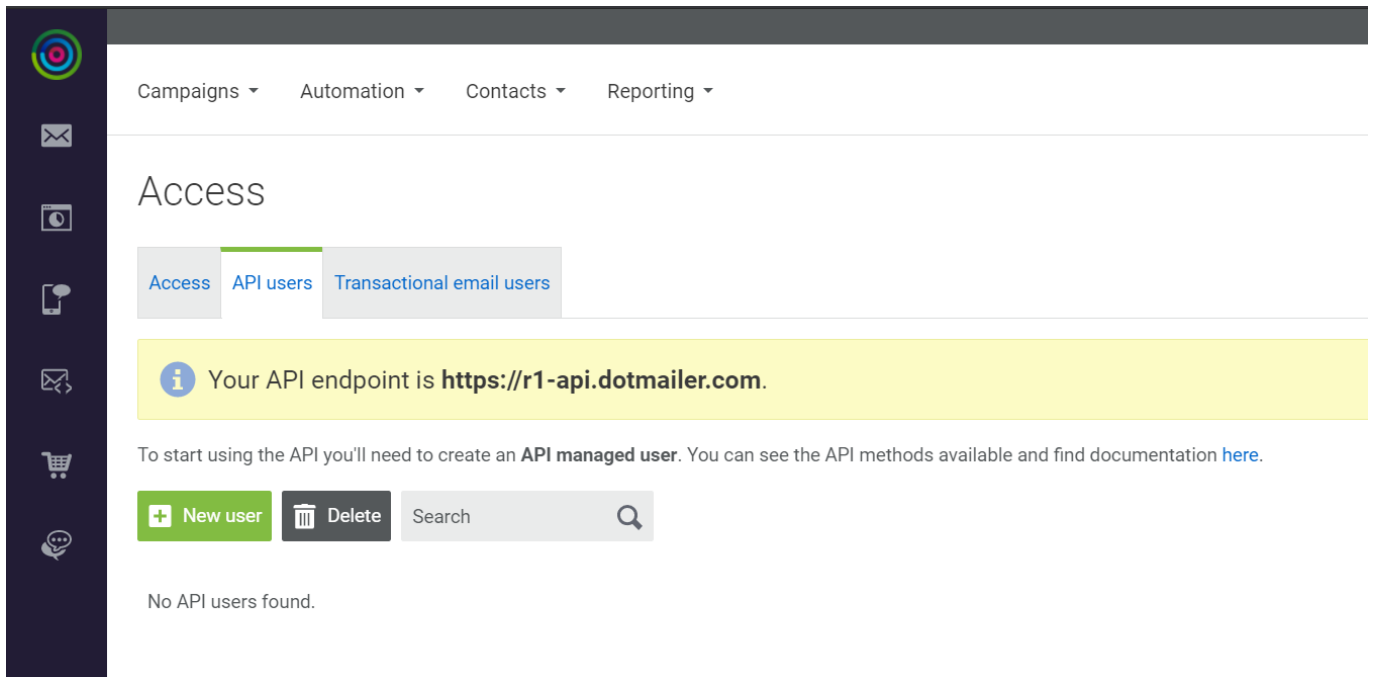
Campaigns Automation Contacts Reporting

Access

Access API users Transactional email users

Your API endpoint is https://r1-api.dotmailer.com.

To start using the API you'll need to create an API managed user. You can see the API methods available and find documentation here.

New user Delete Search

No API users found.